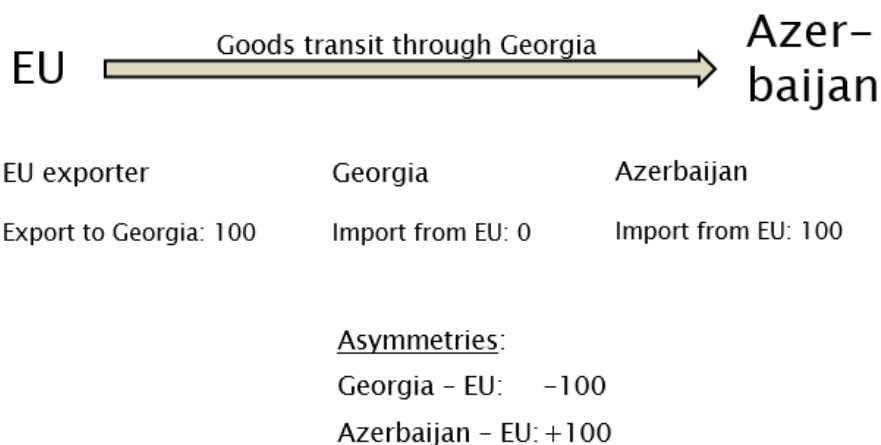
EU

Goods transit through Georgia

Azer-
baijan

EU exporter

Export to Georgia: 100

Georgia

Import from EU: 0

Azerbaijan

Import from EU: 100

Asymmetries:

Georgia – EU: −100

Azerbaijan – EU: +100